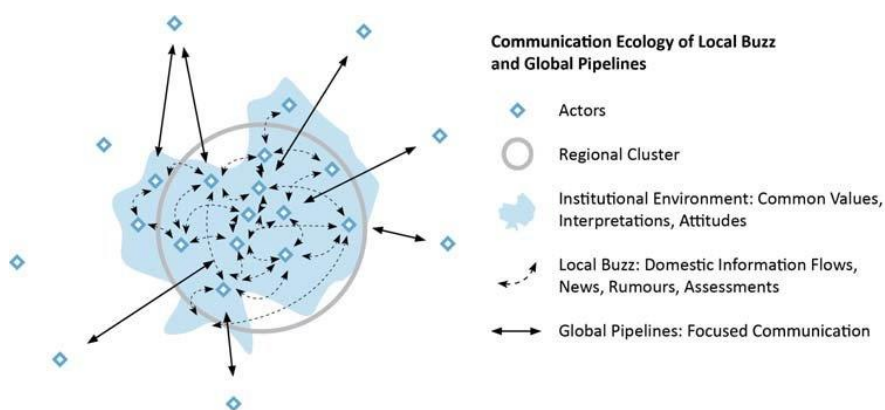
Communication Ecology of Local Buzz and Global Pipelines

Actors

Regional Cluster

Institutional Environment: Common Values, Interpretations, Attitudes

Local Buzz: Domestic Information Flows, News, Rumours, Assessments

Global Pipelines: Focused Communication